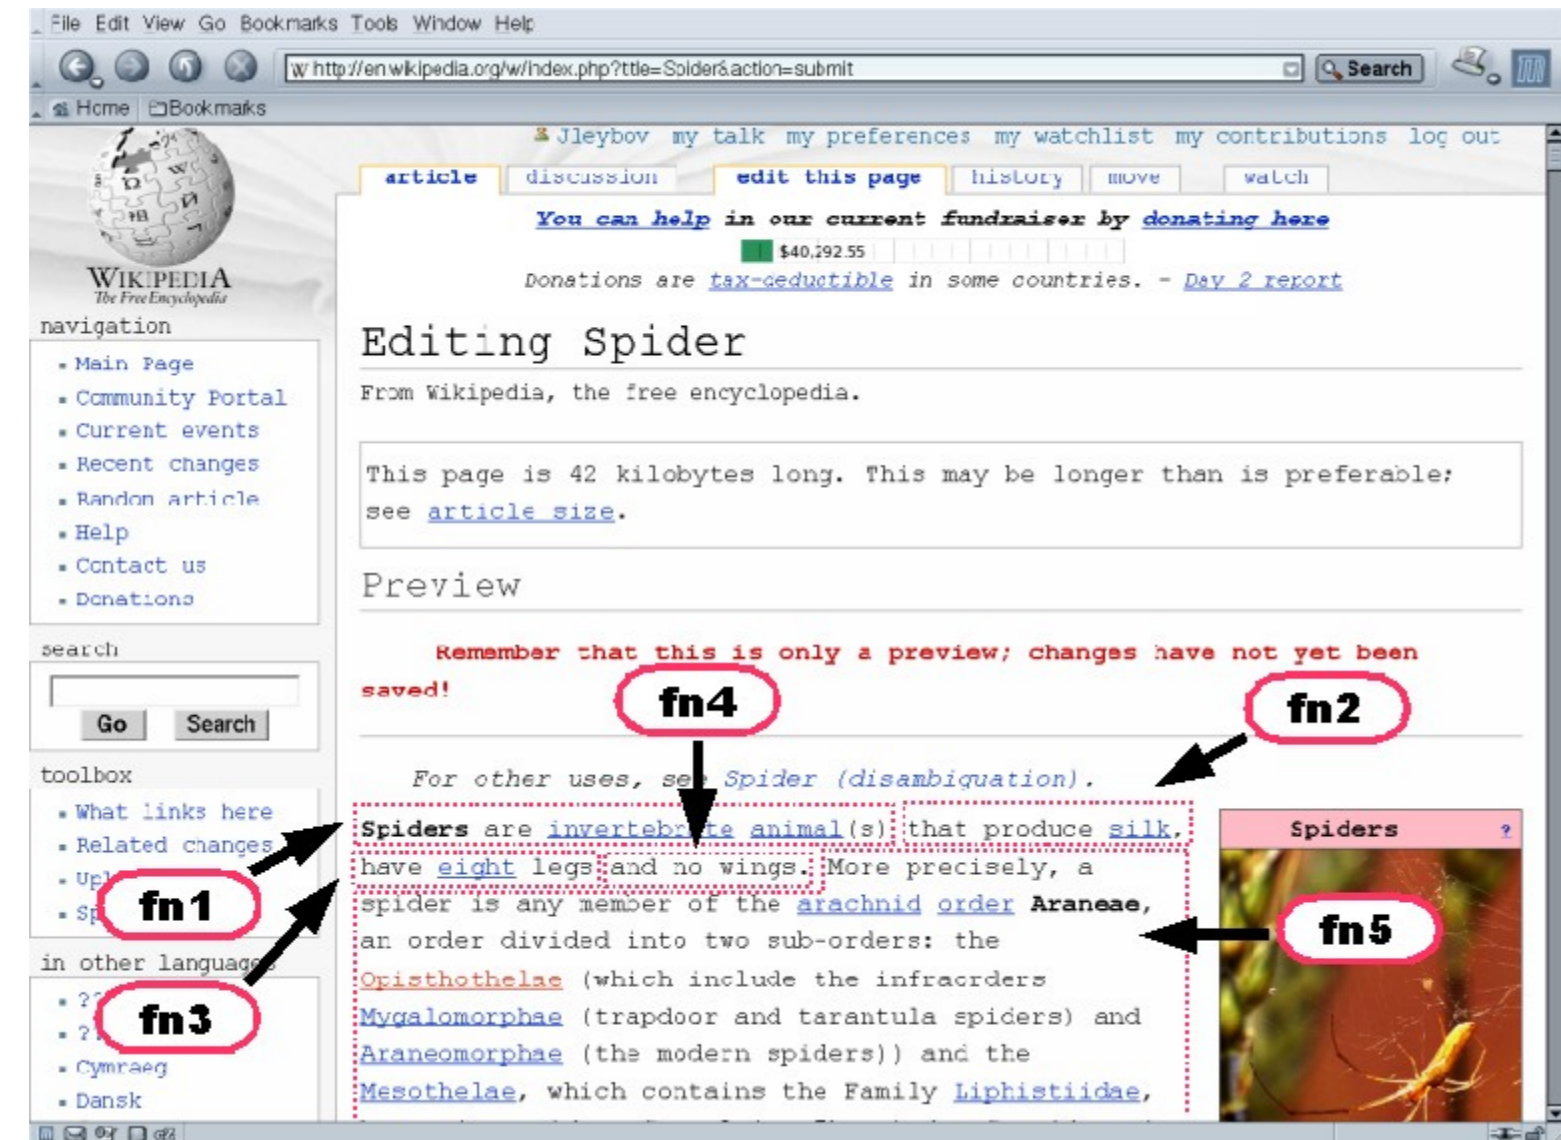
File Edit View Go Bookmarks Tools Window Help

http://en.wikipedia.org/w/index.php?title=Spider&action=submit

Search

Home Bookmarks

Jleybov my talk my preferences my watchlist my contributions log out

article discussion edit this page history move watch

You can help in our current fundraiser by donating here

$40,292.55

Donations are tax-deductible in some countries. - Day 2 report

WIKIPEDIA
The Free Encyclopedia

navigation

- Main Page
- Community Portal
- Current events
- Recent changes
- Random article
- Help
- Contact us
- Donations

search

Go Search

toolbox

- What links here
- Related changes
- Up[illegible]
- Sp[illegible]

in other languag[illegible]

- ?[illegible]
- ?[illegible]
- Cymraeg
- Dansk

Editing Spider

From Wikipedia, the free encyclopedia.

This page is 42 kilobytes long. This may be longer than is preferable; see article size.

Preview

Remember that this is only a preview; changes have not yet been saved!

fn4 fn2

For other uses, se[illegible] Spider (disambiguation).

Spiders are invertebr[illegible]te animal(s) that produce silk, have eight legs and no wings. More precisely, a spider is any member of the arachnid order Araneae, an order divided into two sub-orders: the Opisthothelae (which include the infraorders Mygalomorphae (trapdoor and tarantula spiders) and Araneomorphae (the modern spiders)) and the Mesothelae, which contains the Family Liphistiidae,

fn1 fn3 fn5

Spiders ?